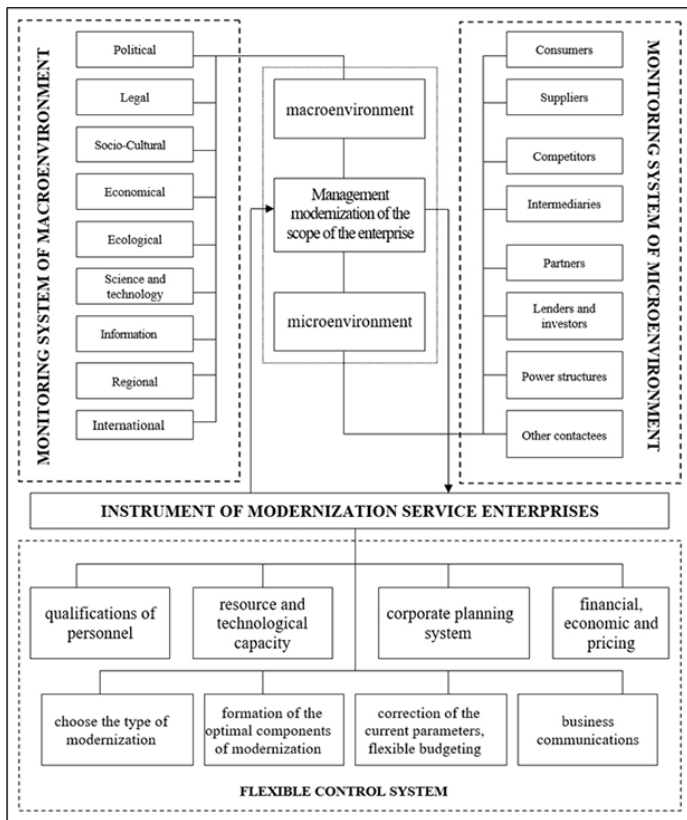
MONITORING SYSTEM OF MACROENVIRONMENT

Political

Legal

Socio-Cultural

Economical

Ecological

Science and technology

Information

Regional

International

macroenvironment

Management modernization of the scope of the enterprise

microenvironment

MONITORING SYSTEM OF MICROENVIRONMENT

Consumers

Suppliers

Competitors

Intermediaries

Partners

Lenders and investors

Power structures

Other contactees

INSTRUMENT OF MODERNIZATION SERVICE ENTERPRISES

qualifications of personnel

resource and technological capacity

corporate planning system

financial, economic and pricing

choose the type of modernization

formation of the optimal components of modernization

correction of the current parameters, flexible budgeting

business communications

FLEXIBLE CONTROL SYSTEM